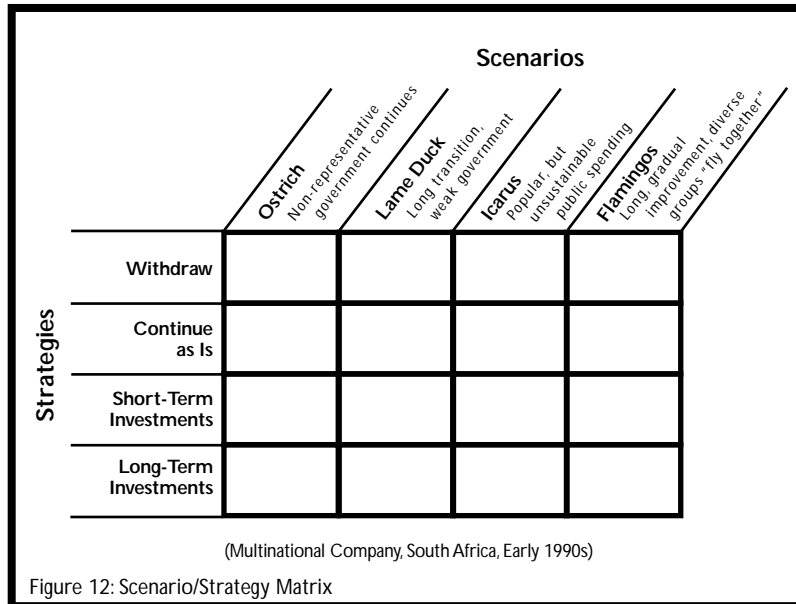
Scenarios

| | Ostrich Non-representative government continues | Lame Duck Long transition, weak government | Icarus Popular, but unsustainable public spending | Flamingos Long, gradual improvement, diverse groups "fly together" |
|---|---|---|---|---|
| Withdraw | | | | |
| Continue as Is | | | | |
| Short-Term Investments | | | | |
| Long-Term Investments | | | | |

Strategies

(Multinational Company, South Africa, Early 1990s)

Figure 12: Scenario/Strategy Matrix